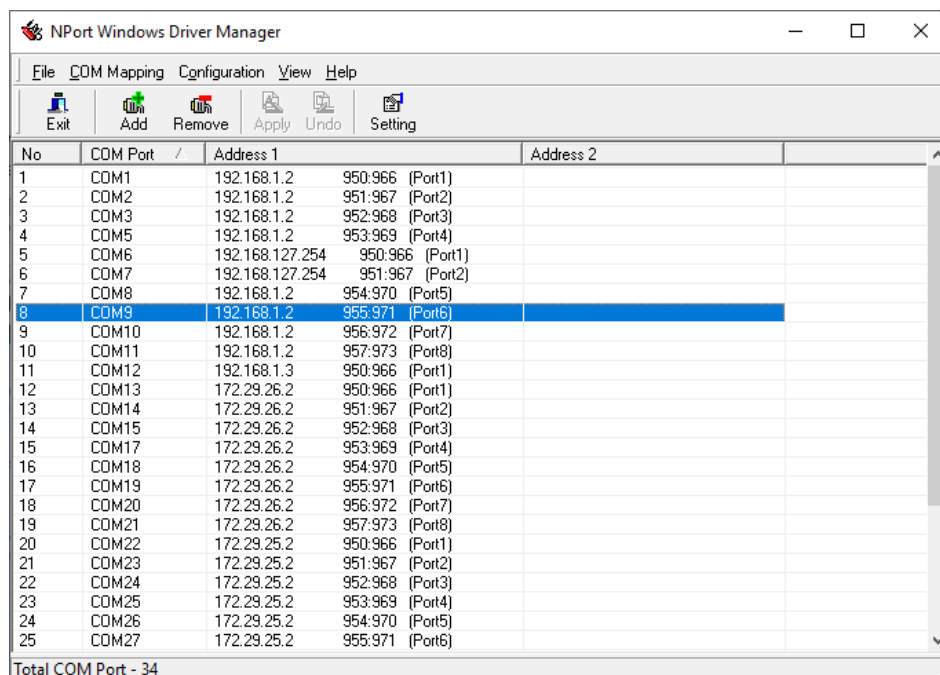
NPort Windows Driver Manager

File COM Mapping Configuration View Help

Exit Add Remove Apply Undo Setting

| No | COM Port | Address 1 | Address 2 |
|---|---|---|---|
| 1 | COM1 | 192.168.1.2 950:966 (Port1) | |
| 2 | COM2 | 192.168.1.2 951:967 (Port2) | |
| 3 | COM3 | 192.168.1.2 952:968 (Port3) | |
| 4 | COM5 | 192.168.1.2 953:969 (Port4) | |
| 5 | COM6 | 192.168.127.254 950:966 (Port1) | |
| 6 | COM7 | 192.168.127.254 951:967 (Port2) | |
| 7 | COM8 | 192.168.1.2 954:970 (Port5) | |
| 8 | COM9 | 192.168.1.2 955:971 (Port6) | |
| 9 | COM10 | 192.168.1.2 956:972 (Port7) | |
| 10 | COM11 | 192.168.1.2 957:973 (Port8) | |
| 11 | COM12 | 192.168.1.3 950:966 (Port1) | |
| 12 | COM13 | 172.29.26.2 950:966 (Port1) | |
| 13 | COM14 | 172.29.26.2 951:967 (Port2) | |
| 14 | COM15 | 172.29.26.2 952:968 (Port3) | |
| 15 | COM17 | 172.29.26.2 953:969 (Port4) | |
| 16 | COM18 | 172.29.26.2 954:970 (Port5) | |
| 17 | COM19 | 172.29.26.2 955:971 (Port6) | |
| 18 | COM20 | 172.29.26.2 956:972 (Port7) | |
| 19 | COM21 | 172.29.26.2 957:973 (Port8) | |
| 20 | COM22 | 172.29.25.2 950:966 (Port1) | |
| 21 | COM23 | 172.29.25.2 951:967 (Port2) | |
| 22 | COM24 | 172.29.25.2 952:968 (Port3) | |
| 23 | COM25 | 172.29.25.2 953:969 (Port4) | |
| 24 | COM26 | 172.29.25.2 954:970 (Port5) | |
| 25 | COM27 | 172.29.25.2 955:971 (Port6) | |

Total COM Port - 34